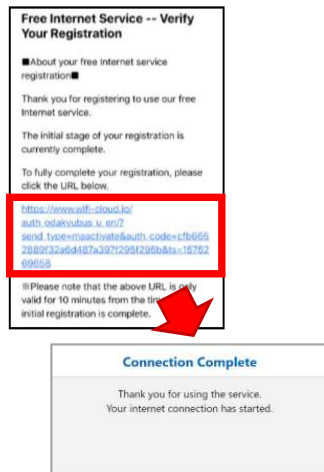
Free Internet Service -- Verify Your Registration

■About your free Internet service registration■

Thank you for registering to use our free Internet service.

The initial stage of your registration is currently complete.

To fully complete your registration, please click the URL below.

https://www.wifi-cloud.jp/auth_odakyubus_u_en/?send_type=maactivate&auth_code=cfb6652889f32a6d487a397f295f295b&ts=1575269658

※Please note that the above URL is only valid for 10 minutes from the time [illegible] initial registration is complete.

Connection Complete

Thank you for using the service.
Your internet connection has started.